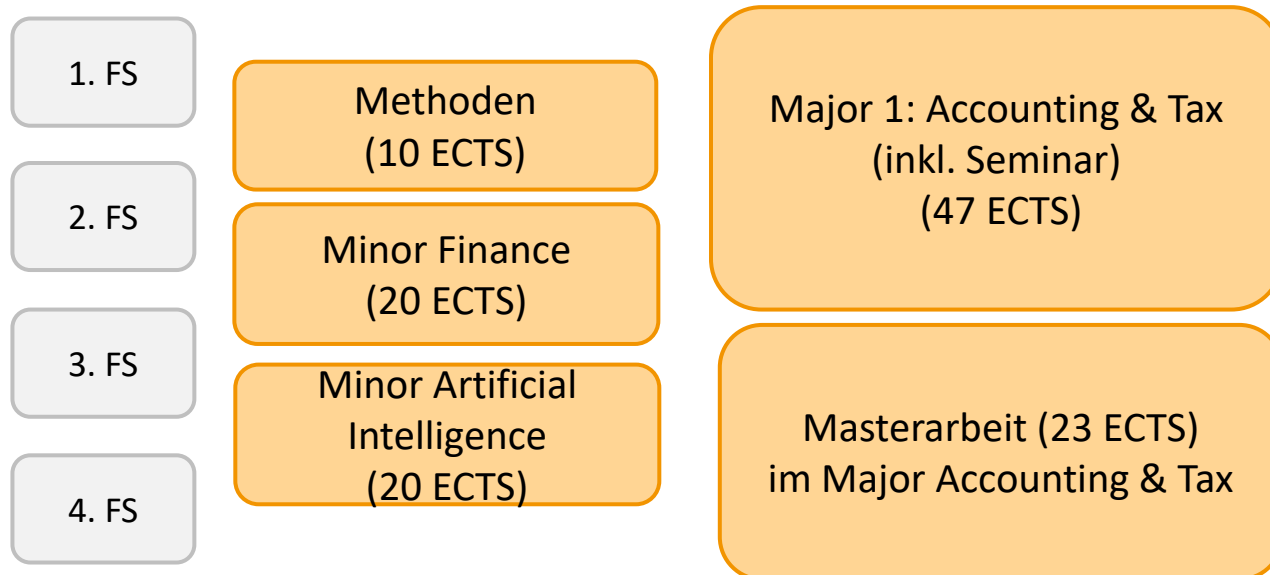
1. FS

2. FS

3. FS

4. FS

Methoden
(10 ECTS)

Minor Finance
(20 ECTS)

Minor Artificial Intelligence
(20 ECTS)

Major 1: Accounting & Tax
(inkl. Seminar)
(47 ECTS)

Masterarbeit (23 ECTS)
im Major Accounting & Tax